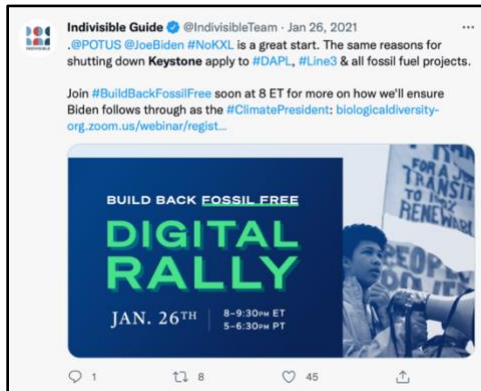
Indivisible Guide @IndivisibleTeam · Jan 26, 2021
.@POTUS @JoeBiden #NoKXL is a great start. The same reasons for shutting down Keystone apply to #DAPL, #Line3 & all fossil fuel projects.

Join #BuildBackFossilFree soon at 8 ET for more on how we'll ensure Biden follows through as the #ClimatePresident: biologicaldiversity-org.zoom.us/webinar/regist...

BUILD BACK FOSSIL FREE
DIGITAL RALLY
JAN. 26TH
8-9:30PM ET
5-6:30PM PT

FOR A JUST TRANSIT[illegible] TO RENEWABL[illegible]
PEOP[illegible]

1 8 45